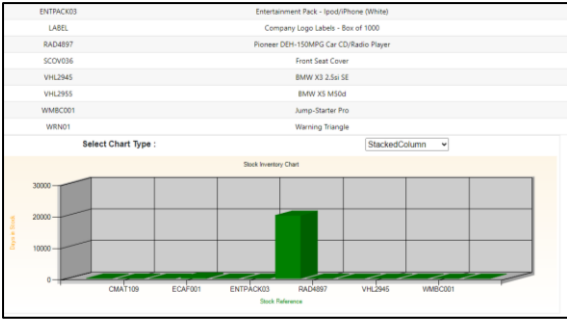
| | |
|---|---|
| ENTPACK03 | Entertainment Pack - Ipod/iPhone (White) |
| LABEL | Company Logo Labels - Box of 1000 |
| RAD4897 | Pioneer DEH-150MPG Car CD/Radio Player |
| SCOV036 | Front Seat Cover |
| VHL2945 | BMW X3 2.5si SE |
| VHL2955 | BMW X5 M50d |
| WMBC001 | Jump-Starter Pro |
| WRN01 | Warning Triangle |

Select Chart Type : StackedColumn

Stock Inventory Chart

Stock Count

30000
20000
10000
0

CMAT109 ECAF001 ENTPACK03 RAD4897 VHL2945 WMBC001

Stock Reference